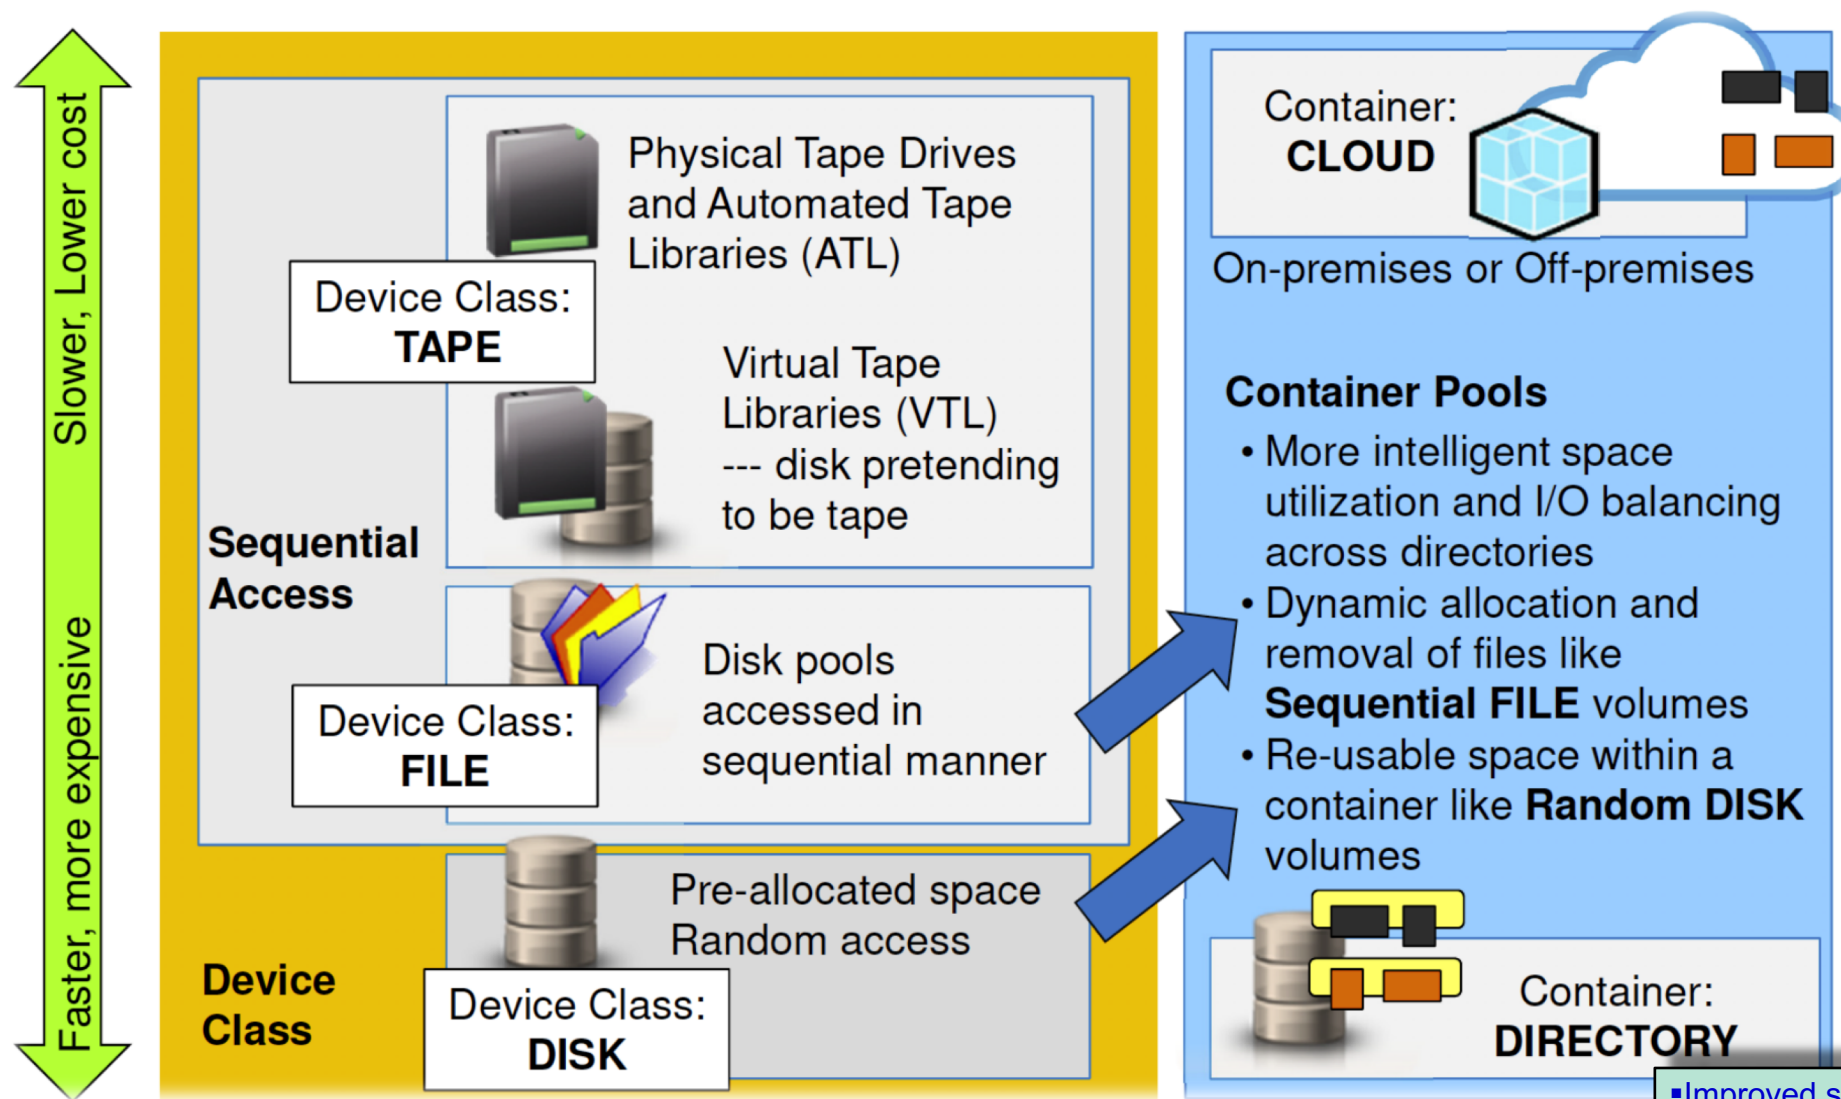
Slower, Lower cost

Faster, more expensive

Physical Tape Drives and Automated Tape Libraries (ATL)

Device Class:
TAPE

Virtual Tape Libraries (VTL) --- disk pretending to be tape

Sequential Access

Disk pools accessed in sequential manner

Device Class:
FILE

Pre-allocated space Random access

Device Class

Device Class:
DISK

Container:
CLOUD

On-premises or Off-premises

Container Pools

• More intelligent space utilization and I/O balancing across directories
• Dynamic allocation and removal of files like **Sequential FILE** volumes
• Re-usable space within a container like **Random DISK** volumes

Container:
DIRECTORY

▪Improved s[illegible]